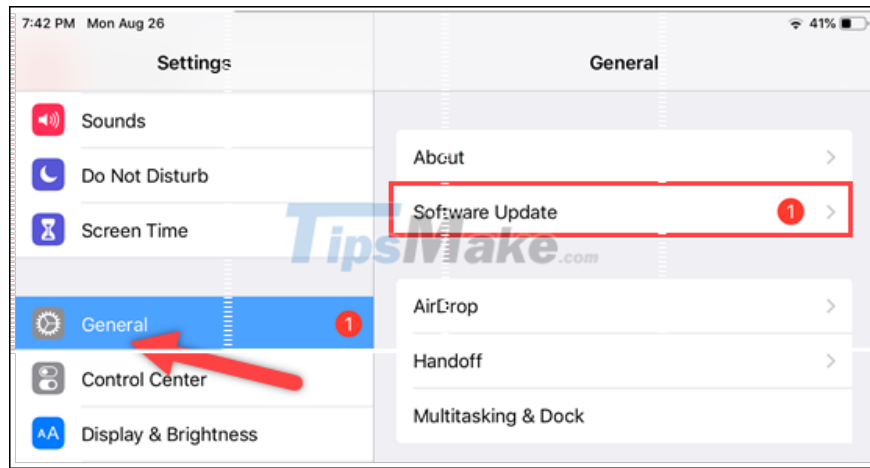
7:42 PM Mon Aug 26

41%

Settings

Sounds

Do Not Disturb

Screen Time

General 1

Control Center

AA Display & Brightness

General

About

Software Update 1

AirDrop

Handoff

Multitasking & Dock

TipsMake.com